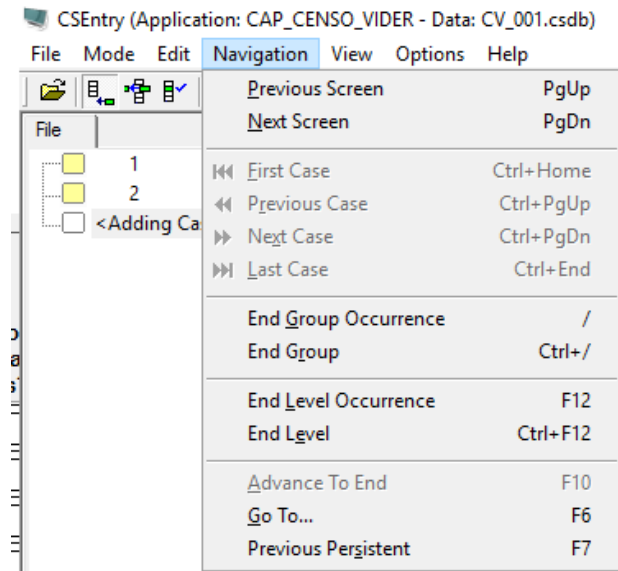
CSEntry (Application: CAP_CENSO_VIDER - Data: CV_001.csdb)

File Mode Edit Navigation View Options Help

File

1
2
<Adding Ca

Previous Screen PgUp
Next Screen PgDn
First Case Ctrl+Home
Previous Case Ctrl+PgUp
Next Case Ctrl+PgDn
Last Case Ctrl+End
End Group Occurrence /
End Group Ctrl+/
End Level Occurrence F12
End Level Ctrl+F12
Advance To End F10
Go To... F6
Previous Persistent F7